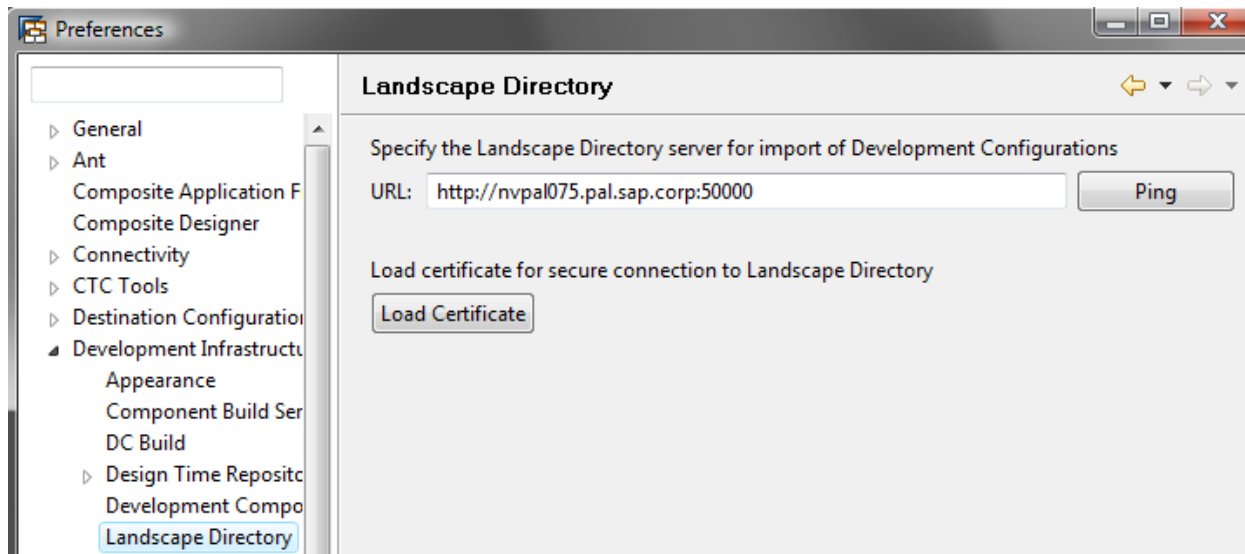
Preferences

General
Ant
Composite Application F
Composite Designer
Connectivity
CTC Tools
Destination Configuratio
Development Infrastructu
Appearance
Component Build Ser
DC Build
Design Time Reposito
Development Compo
Landscape Directory

Landscape Directory

Specify the Landscape Directory server for import of Development Configurations

URL: http://nvpal075.pal.sap.corp:50000

Ping

Load certificate for secure connection to Landscape Directory

Load Certificate